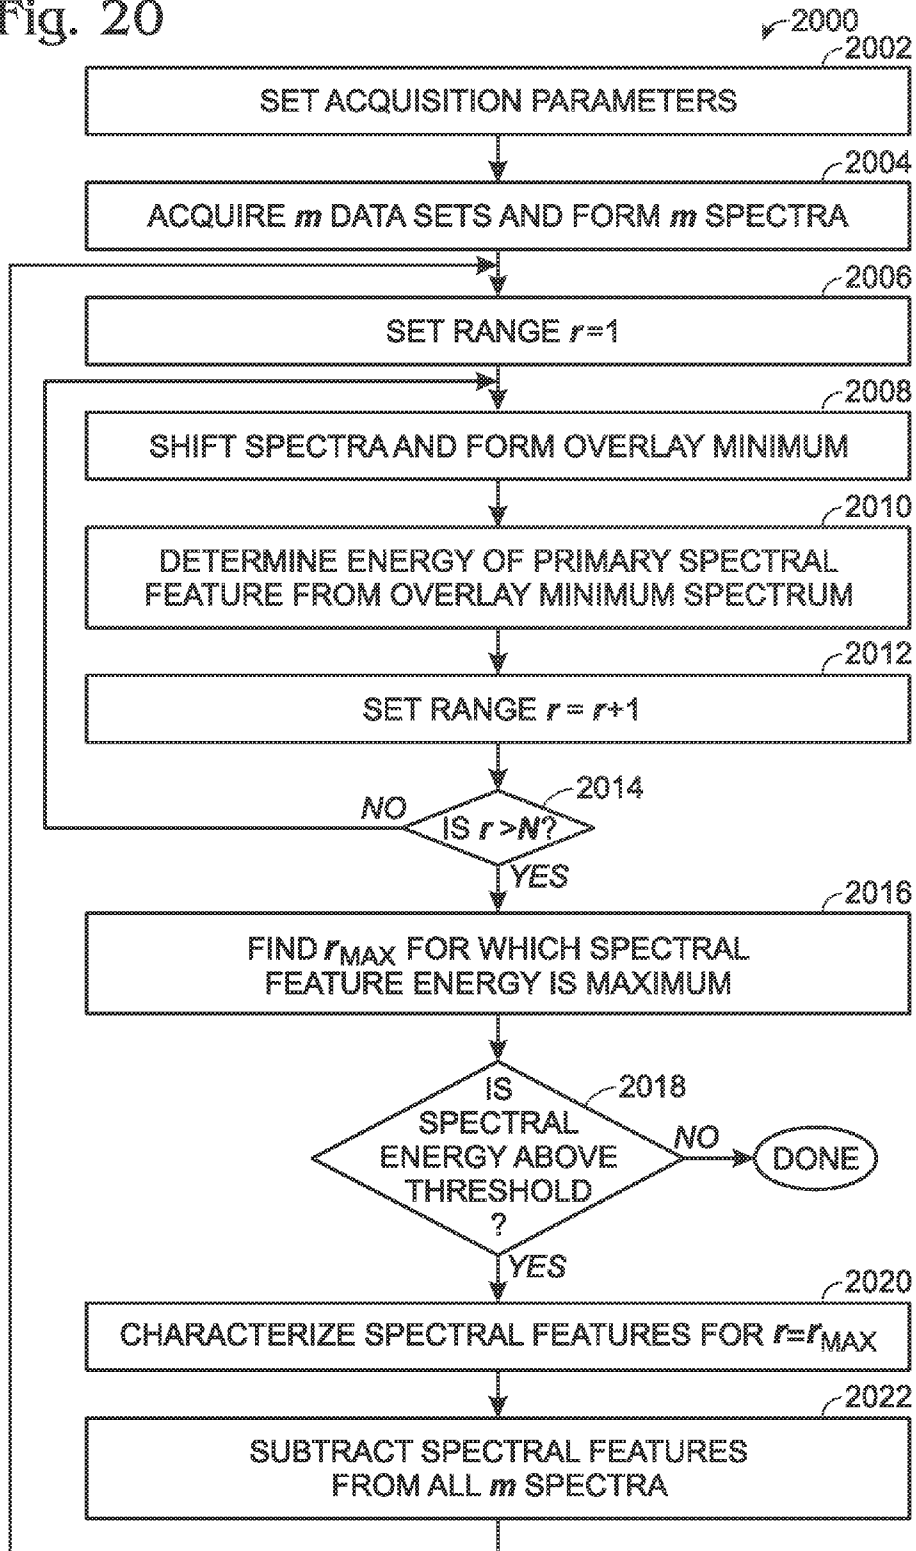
Fig. 20

2000

2002

SET ACQUISITION PARAMETERS

2004

ACQUIRE $m$ DATA SETS AND FORM $m$ SPECTRA

2006

SET RANGE $r$=1

2008

SHIFT SPECTRA AND FORM OVERLAY MINIMUM

2010

DETERMINE ENERGY OF PRIMARY SPECTRAL FEATURE FROM OVERLAY MINIMUM SPECTRUM

2012

SET RANGE $r$ = $r$+1

2014

NO

IS $r$ >$N$?

YES

2016

FIND $r_{MAX}$ FOR WHICH SPECTRAL FEATURE ENERGY IS MAXIMUM

2018

IS SPECTRAL ENERGY ABOVE THRESHOLD ?

NO

DONE

YES

2020

CHARACTERIZE SPECTRAL FEATURES FOR $r$=$r_{MAX}$

2022

SUBTRACT SPECTRAL FEATURES FROM ALL $m$ SPECTRA